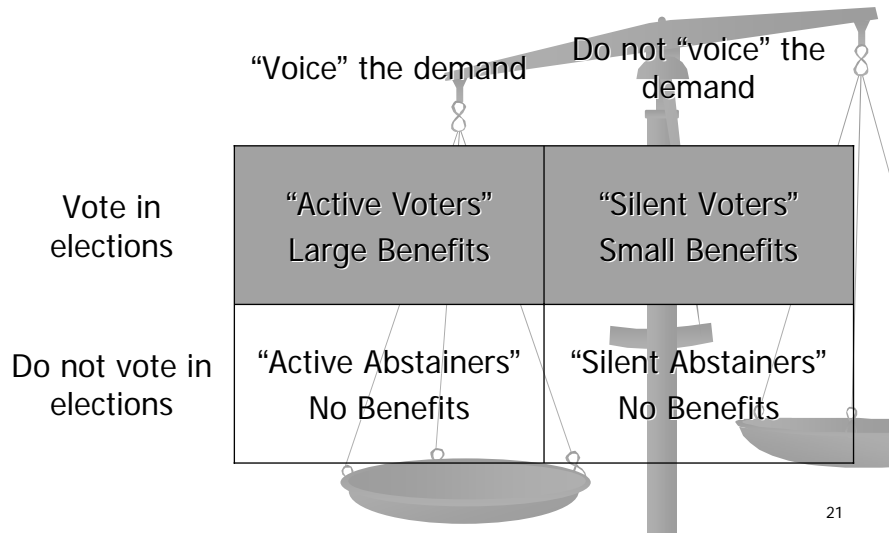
|  | “Voice” the demand | Do not “voice” the demand |
|---|---|---|
| Vote in elections | “Active Voters” Large Benefits | “Silent Voters” Small Benefits |
| Do not vote in elections | “Active Abstainers” No Benefits | “Silent Abstainers” No Benefits |

21